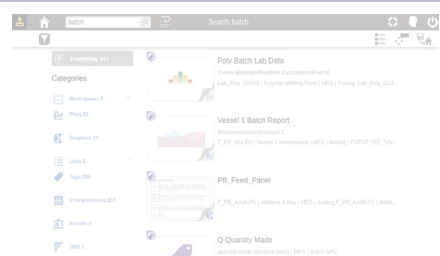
batch

Search batch

Everything 567

Categories

Workspaces 2

Plots 31

Graphics 14

Lists 2

Tags 280

Characteristics 217

Alarms 9

SKR 3

Poly Batch Lab Data

\Demo Network\Realtime Calculations\Poll III

Lab_Poly_S3434 | Polymer Melting Point | MES | Analog_Lab_Poly_S43...

Vessel 1 Batch Report

\Polymers\Vessels\Vessel 1

F_PB_Ves.PV | Vessel 1 temperature | MES | Analog | EVENT | PF_SIN...

PB_Feed_Panel

F_PB_AddA.PV | Additive A flow | MES | Analog F_PB_AddB.PV | Additi...

Q Quantity Made

quantity made standard batch | MES | Batch SPC